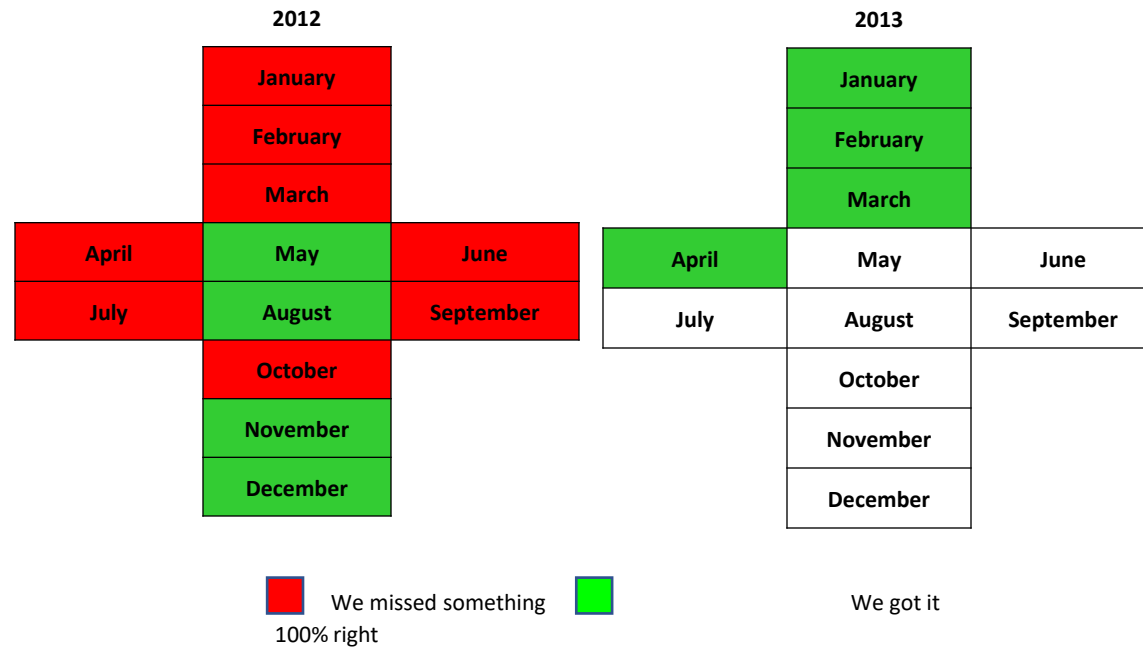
2012

| | January | |
|---|---|---|
| | February | |
| | March | |
| April | May | June |
| July | August | September |
| | October | |
| | November | |
| | December | |

2013

| | January | |
|---|---|---|
| | February | |
| | March | |
| April | May | June |
| July | August | September |
| | October | |
| | November | |
| | December | |

We missed something We got it 100% right